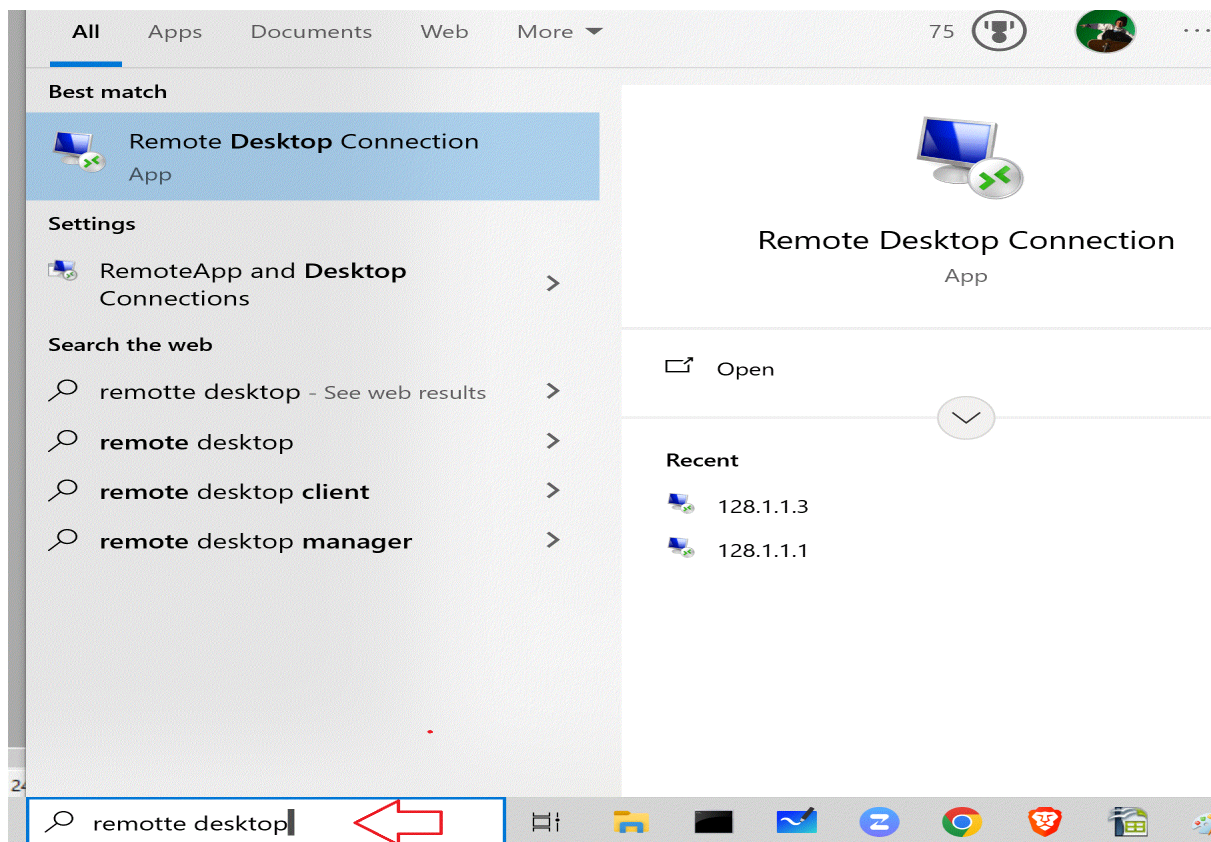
All Apps Documents Web More

75

Best match

Remote Desktop Connection
App

Settings

RemoteApp and Desktop Connections

Search the web

remotte desktop - See web results

remote desktop

remote desktop client

remote desktop manager

Remote Desktop Connection
App

Open

Recent

128.1.1.3

128.1.1.1

24

remotte desktop